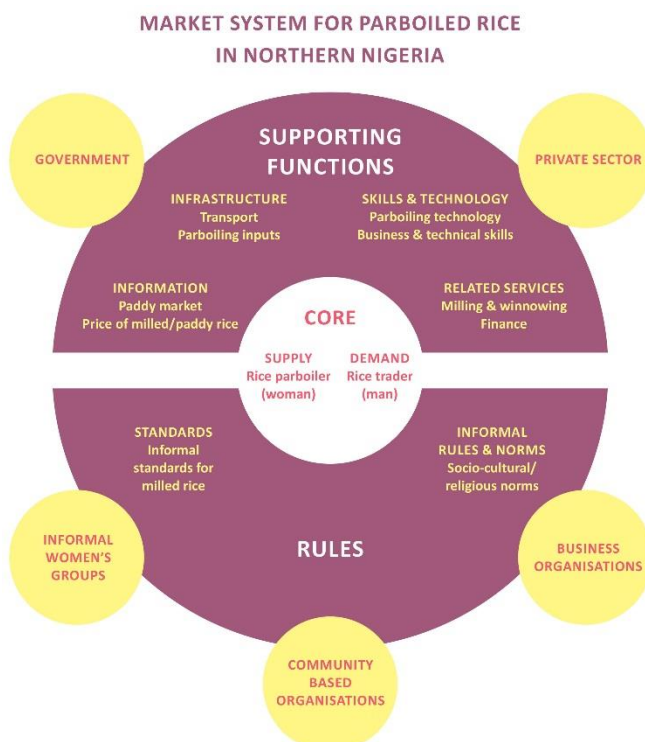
MARKET SYSTEM FOR PARBOILED RICE
IN NORTHERN NIGERIA

GOVERNMENT

SUPPORTING FUNCTIONS

PRIVATE SECTOR

INFRASTRUCTURE
Transport
Parboiling inputs

SKILLS & TECHNOLOGY
Parboiling technology
Business & technical skills

INFORMATION
Paddy market
Price of milled/paddy rice

RELATED SERVICES
Milling & winnowing
Finance

CORE

SUPPLY
Rice parboiler
(woman)

DEMAND
Rice trader
(man)

STANDARDS
Informal standards for milled rice

INFORMAL RULES & NORMS
Socio-cultural/ religious norms

INFORMAL WOMEN'S GROUPS

RULES

BUSINESS ORGANISATIONS

COMMUNITY BASED ORGANISATIONS